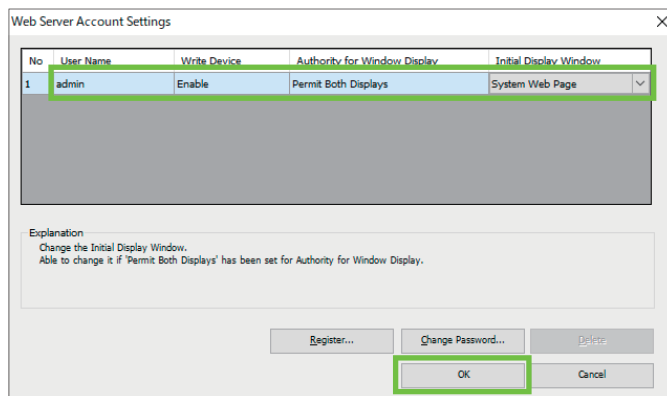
Web Server Account Settings

| No | User Name | Write Device | Authority for Window Display | Initial Display Window |
|---|---|---|---|---|
| 1 | admin | Enable | Permit Both Displays | System Web Page |

Explanation
Change the Initial Display Window.
Able to change it if 'Permit Both Displays' has been set for Authority for Window Display.

Register...
Change Password...
Delete
OK
Cancel